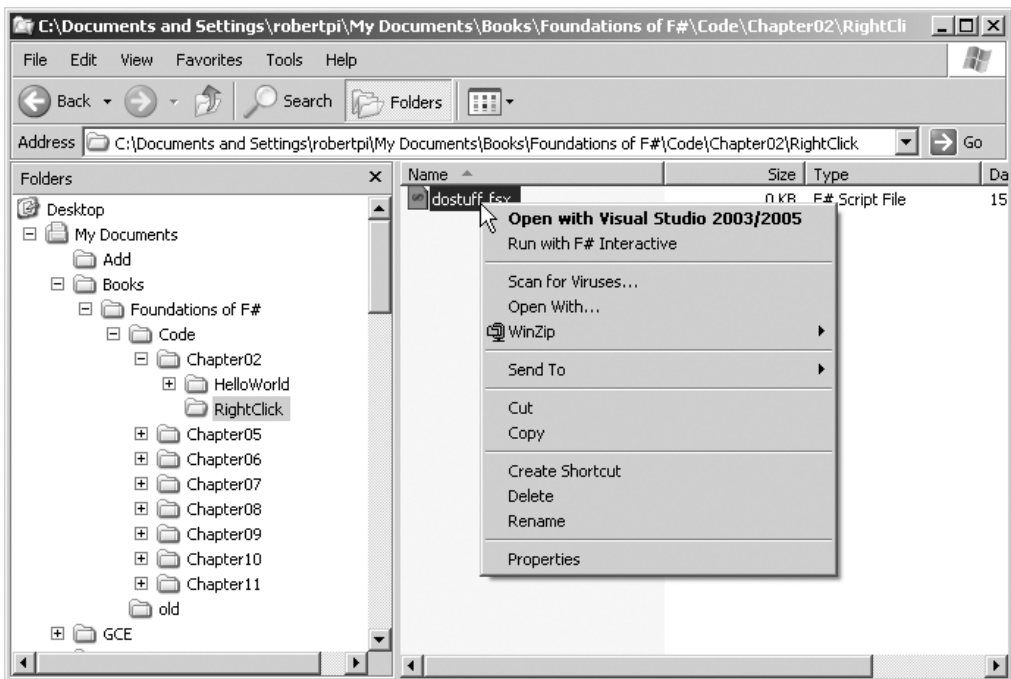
C:\Documents and Settings\robertpi\My Documents\Books\Foundations of F#\Code\Chapter02\RightCli

File Edit View Favorites Tools Help

Back Search Folders

Address C:\Documents and Settings\robertpi\My Documents\Books\Foundations of F#\Code\Chapter02\RightClick Go

Folders

Desktop
My Documents
Add
Books
Foundations of F#
Code
Chapter02
HelloWorld
RightClick
Chapter05
Chapter06
Chapter07
Chapter08
Chapter09
Chapter10
Chapter11
old
GCE

| Name | Size | Type | Da |
|---|---|---|---|
| dostuff.fsx | 0 KB | F# Script File | 15 |

Open with Visual Studio 2003/2005
Run with F# Interactive
Scan for Viruses...
Open With...
WinZip
Send To
Cut
Copy
Create Shortcut
Delete
Rename
Properties